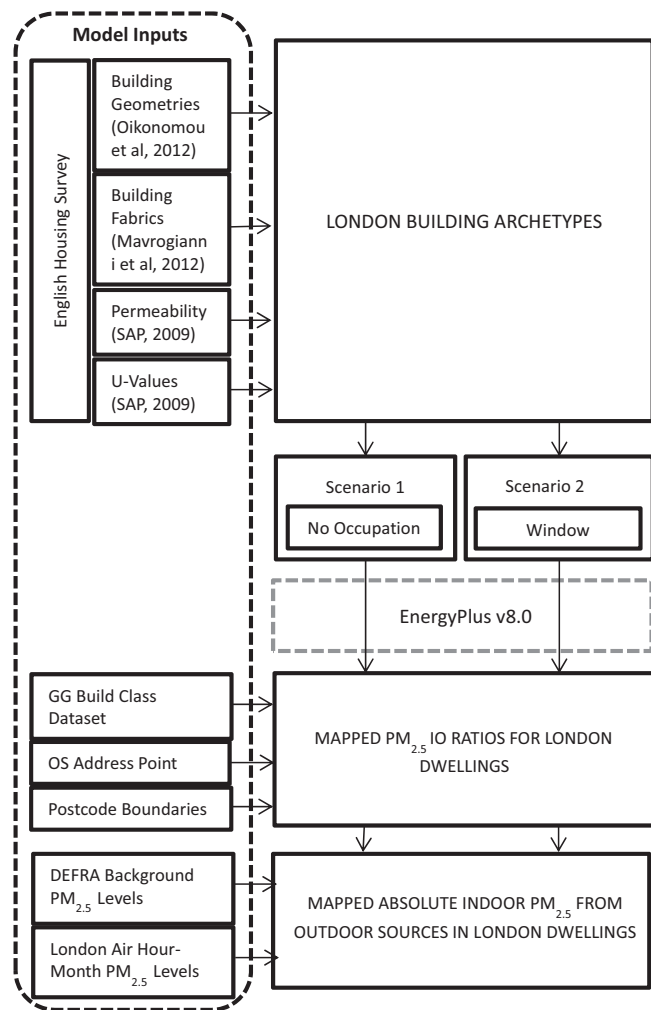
Model Inputs

English Housing Survey

Building Geometries (Oikonomou et al, 2012)

Building Fabrics (Mavrogianni et al, 2012)

Permeability (SAP, 2009)

U-Values (SAP, 2009)

LONDON BUILDING ARCHETYPES

Scenario 1

No Occupation

Scenario 2

Window

EnergyPlus v8.0

GG Build Class Dataset

OS Address Point

Postcode Boundaries

MAPPED $PM_{2.5}$ IO RATIOS FOR LONDON DWELLINGS

DEFRA Background $PM_{2.5}$ Levels

London Air Hour-Month $PM_{2.5}$ Levels

MAPPED ABSOLUTE INDOOR $PM_{2.5}$ FROM OUTDOOR SOURCES IN LONDON DWELLINGS